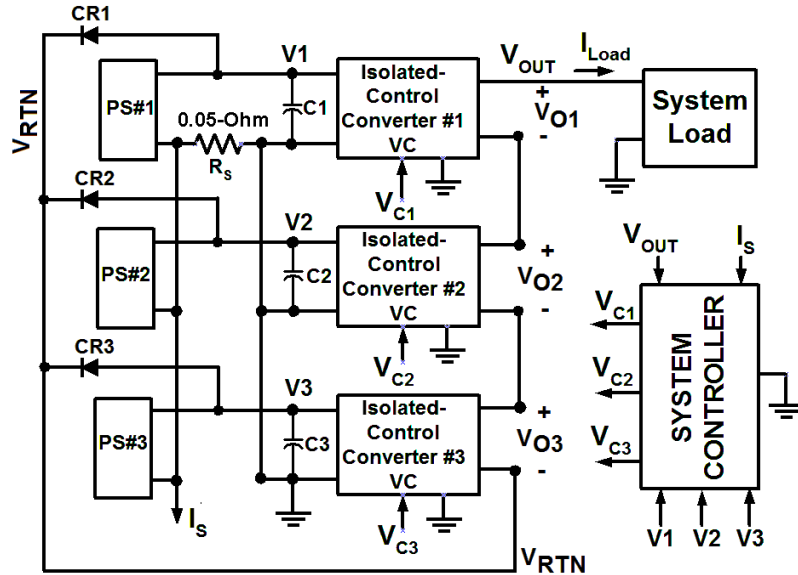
CR1
$V_{RTN}$
PS#1
0.05-Ohm
$R_S$
V1
C1
Isolated-Control Converter #1
VC
$V_{C1}$
$V_{OUT}$
$I_{Load}$
+
$V_{O1}$
-
System Load
CR2
PS#2
V2
C2
Isolated-Control Converter #2
VC
$V_{C2}$
+
$V_{O2}$
-
CR3
PS#3
V3
C3
Isolated-Control Converter #3
VC
$V_{C3}$
+
$V_{O3}$
-
$I_S$
$V_{RTN}$
$V_{OUT}$
$I_S$
$V_{C1}$
$V_{C2}$
$V_{C3}$
SYSTEM CONTROLLER
V1
V2
V3